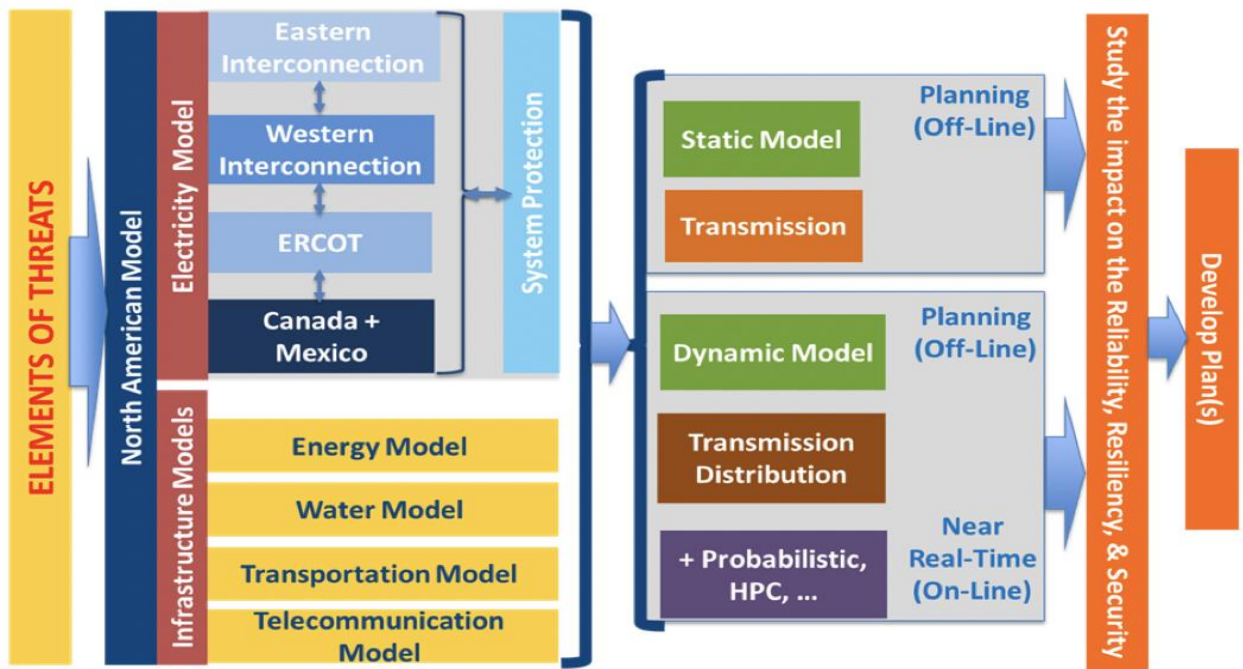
ELEMENTS OF THREATS

North American Model

Electricity Model

Eastern Interconnection

Western Interconnection

ERCOT

Canada + Mexico

System Protection

Infrastructure Models

Energy Model

Water Model

Transportation Model

Telecommunication Model

Static Model

Transmission

Planning (Off-Line)

Dynamic Model

Transmission Distribution

+ Probabilistic, HPC, …

Planning (Off-Line)

Near Real-Time (On-Line)

Study the impact on the Reliability, Resiliency, & Security

Develop Plan(s)